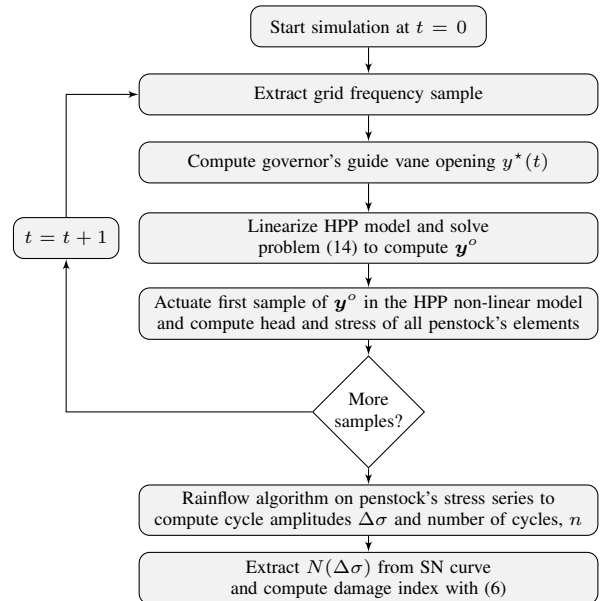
Start simulation at $t = 0$

Extract grid frequency sample

Compute governor's guide vane opening $y^\star(t)$

$t = t + 1$

Linearize HPP model and solve problem (14) to compute $\boldsymbol{y}^o$

Actuate first sample of $\boldsymbol{y}^o$ in the HPP non-linear model and compute head and stress of all penstock's elements

More samples?

Rainflow algorithm on penstock's stress series to compute cycle amplitudes $\Delta\sigma$ and number of cycles, $n$

Extract $N(\Delta\sigma)$ from SN curve and compute damage index with (6)